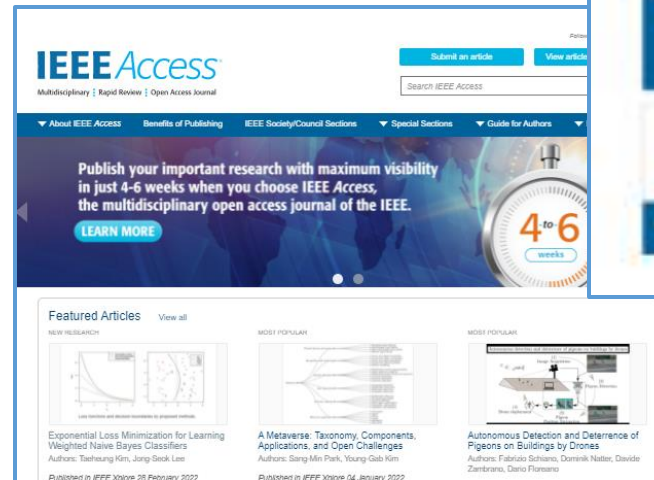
IEEE Access
Multidisciplinary | Rapid Review | Open Access Journal

Follow

Submit an article

View article

Search IEEE Access

▼ About IEEE Access  Benefits of Publishing  IEEE Society/Council Sections  ▼ Special Sections  ▼ Guide for Authors  ▼

Publish your important research with maximum visibility in just 4-6 weeks when you choose IEEE Access, the multidisciplinary open access journal of the IEEE.

LEARN MORE

4 to 6
weeks

Featured Articles  View all

NEW RESEARCH

Exponential Loss Minimization for Learning Weighted Naive Bayes Classifiers
Authors: Taeheung Kim, Jong-Seok Lee
Published in IEEE Xplore 28 February 2022

MOST POPULAR

A Metaverse: Taxonomy, Components, Applications, and Open Challenges
Authors: Sang-Min Park, Young-Gab Kim
Published in IEEE Xplore 04 January 2022

MOST POPULAR

Autonomous Detection and Deterrence of Pigeons on Buildings by Drones
Authors: Fabrizio Schiano, Dominik Natter, Davide Zambrano, Dario Floreano